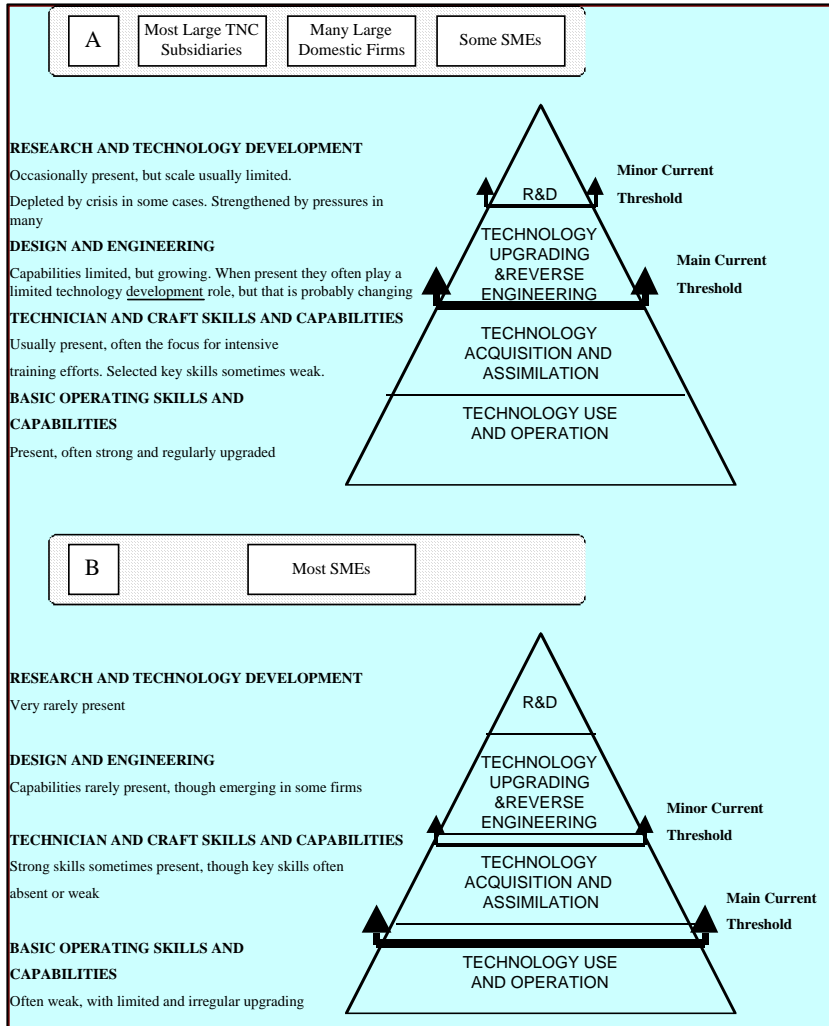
A | Most Large TNC Subsidiaries | Many Large Domestic Firms | Some SMEs

RESEARCH AND TECHNOLOGY DEVELOPMENT

Occasionally present, but scale usually limited.

Depleted by crisis in some cases. Strengthened by pressures in many

DESIGN AND ENGINEERING

Capabilities limited, but growing. When present they often play a limited technology development role, but that is probably changing

TECHNICIAN AND CRAFT SKILLS AND CAPABILITIES

Usually present, often the focus for intensive training efforts. Selected key skills sometimes weak.

BASIC OPERATING SKILLS AND CAPABILITIES

Present, often strong and regularly upgraded

R&D

Minor Current Threshold

TECHNOLOGY UPGRADING &REVERSE ENGINEERING

Main Current Threshold

TECHNOLOGY ACQUISITION AND ASSIMILATION

TECHNOLOGY USE AND OPERATION

B | Most SMEs

RESEARCH AND TECHNOLOGY DEVELOPMENT

Very rarely present

DESIGN AND ENGINEERING

Capabilities rarely present, though emerging in some firms

TECHNICIAN AND CRAFT SKILLS AND CAPABILITIES

Strong skills sometimes present, though key skills often absent or weak

BASIC OPERATING SKILLS AND CAPABILITIES

Often weak, with limited and irregular upgrading

R&D

TECHNOLOGY UPGRADING &REVERSE ENGINEERING

Minor Current Threshold

TECHNOLOGY ACQUISITION AND ASSIMILATION

Main Current Threshold

TECHNOLOGY USE AND OPERATION